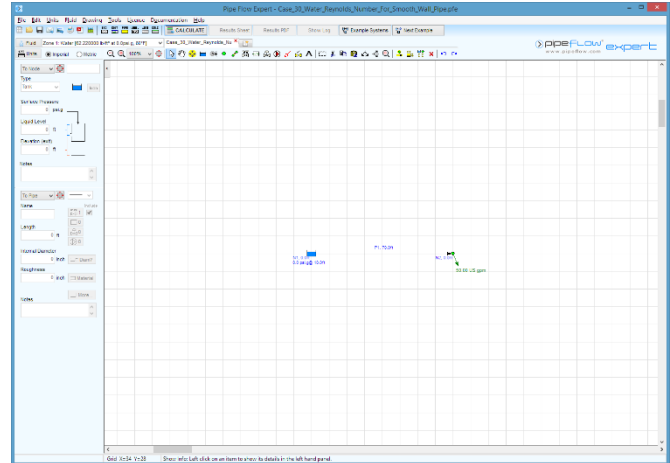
Pipe Flow Expert - Case_30_Water_Reynolds_Number_For_Smooth_Wall_Pipe.pfe

File Edit Units Fluid Drawing Tools Options Documentation Help

CALCULATE Results Sheet Results PDF Show Log Example Systems Next Example

Fluid Zone 1: Water [62.220000 lb/ft³ at 0.0psi.g, 60°F] Case_30_Water_Reynolds_Nu

pipeFLOW expert
www.pipeflow.com

100%

Print Imperial Metric

To Node

Type

Tank

Surface Pressure

0 psi.g

Liquid Level

0 ft

Elevation (Node)

0 ft

Notes

To Pipe

Name

Include

Length

0 ft

Internal Diameter

0 inch

Roughness

0 inch

Material

More

Notes

N1 0 ft
0.0 psi.g @ 10.0 ft

P1 / 70.0 ft

N2 0 ft

50.00 US gpm

Grid X=34 Y=28 Show info: Left click on an item to show its details in the left hand panel.